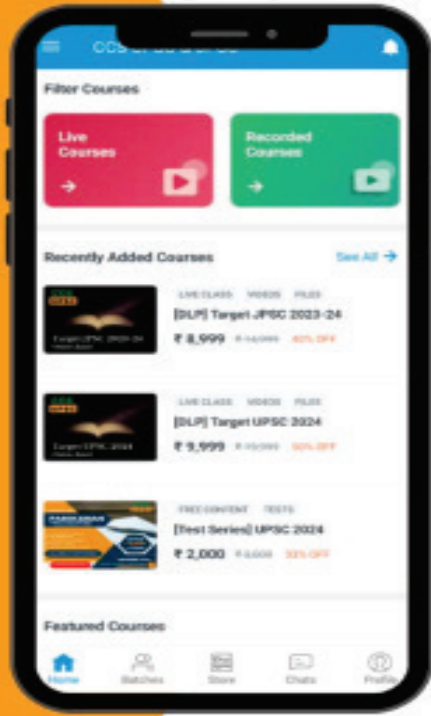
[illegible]

Filter Courses

Live Courses →

Recorded Courses →

Recently Added Courses

See All →

Target JPSC 2023-24

LIVE CLASS VIDEOS FILES

[DLP] Target JPSC 2023-24

₹ 8,999 ₹ 14,999 40% OFF

Target UPSC 2024

LIVE CLASS VIDEOS FILES

[DLP] Target UPSC 2024

₹ 9,999 ₹ 19,999 50% OFF

FREE CONTENT TESTS

[Test Series] UPSC 2024

₹ 2,000 ₹ 3,000 33% OFF

Featured Courses

Home Batches Store Chats Profile